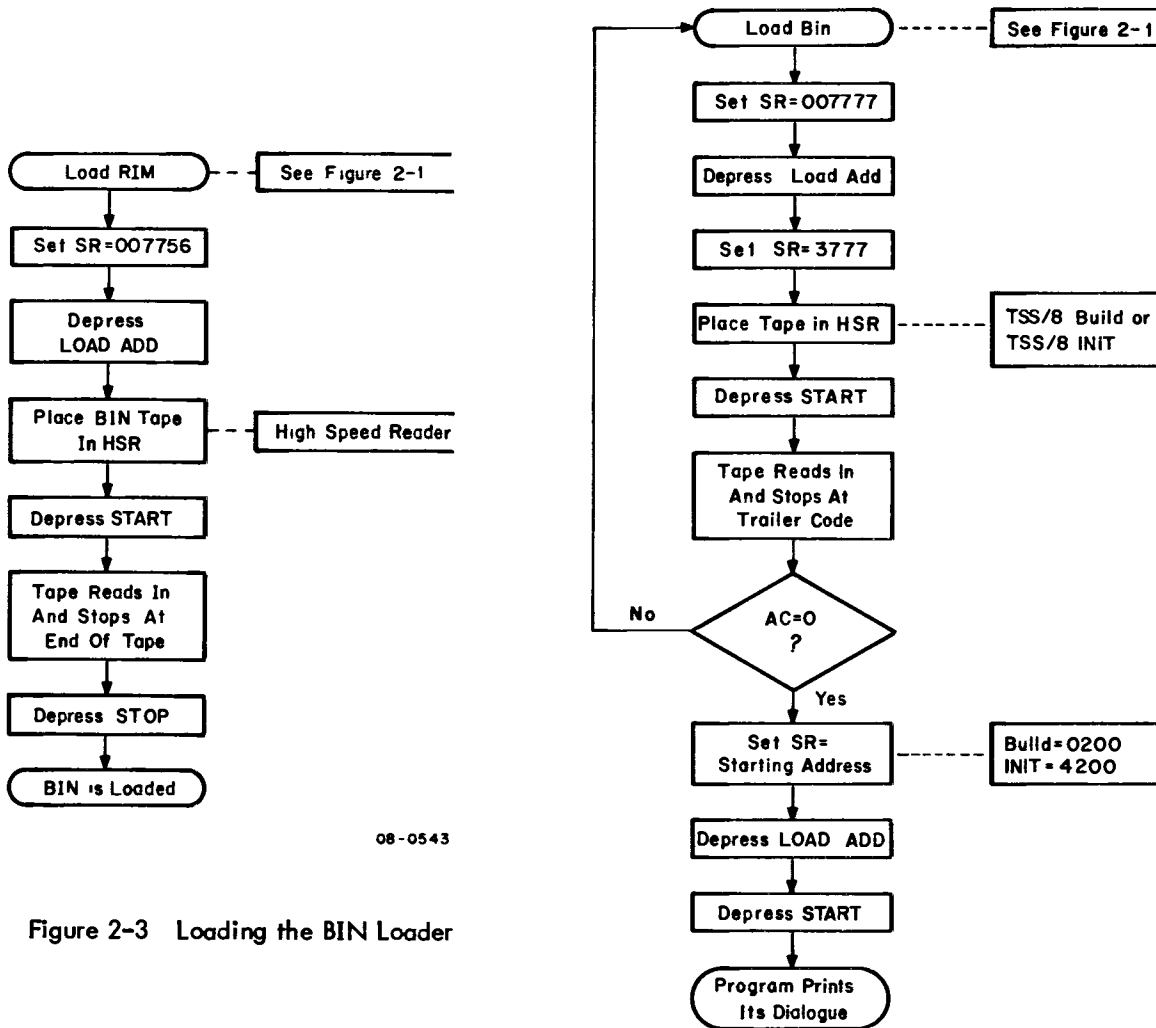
Load RIM

See Figure 2-1

Set SR=007756

Depress LOAD ADD

Place BIN Tape In HSR

High Speed Reader

Depress START

Tape Reads In And Stops At End Of Tape

Depress STOP

BIN is Loaded

08-0543

Figure 2-3 Loading the BIN Loader

Load Bin

See Figure 2-1

Set SR=007777

Depress Load Add

Set SR=3777

Place Tape in HSR

TSS/8 Build or TSS/8 INIT

Depress START

Tape Reads In And Stops At Trailer Code

No

AC=0 ?

Yes

Set SR= Starting Address

Build=0200 INIT=4200

Depress LOAD ADD

Depress START

Program Prints Its Dialogue